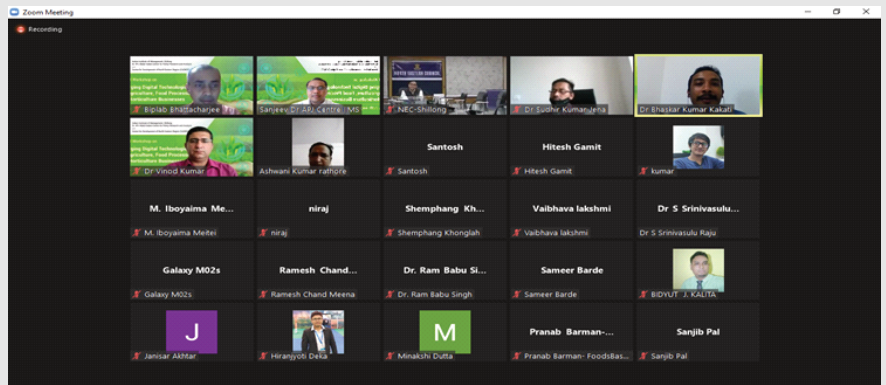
Zoom Meeting

Recording

Biplab Bhattacharjee

Sanjeev Dr API Centre - MS

NEC-Shillong

Dr Sudhir Kumar Jena

Dr Bhaskar Kumar Kakati

Dr Vinod Kumar

Ashwani Kumar rathore

Santosh
Santosh

Hitesh Gamit
Hitesh Gamit

kumar

M. Iboyaima Me...
M. Iboyaima Meitei

niraj
niraj

Shemphang Kh...
Shemphang Khonglah

Vaibhava lakshmi
Vaibhava lakshmi

Dr S Srinivasulu...
Dr S Srinivasulu Raju

Galaxy M02s
Galaxy M02s

Ramesh Chand...
Ramesh Chand Meena

Dr. Ram Babu Si...
Dr. Ram Babu Singh

Sameer Barde
Sameer Barde

BIDYUT J. KALITA

J
Janisar Akhtar

Hiranjyoti Deka

M
Minakshi Dutta

Pranab Barman-...
Pranab Barman- FoodsBas...

Sanjib Pal
Sanjib Pal